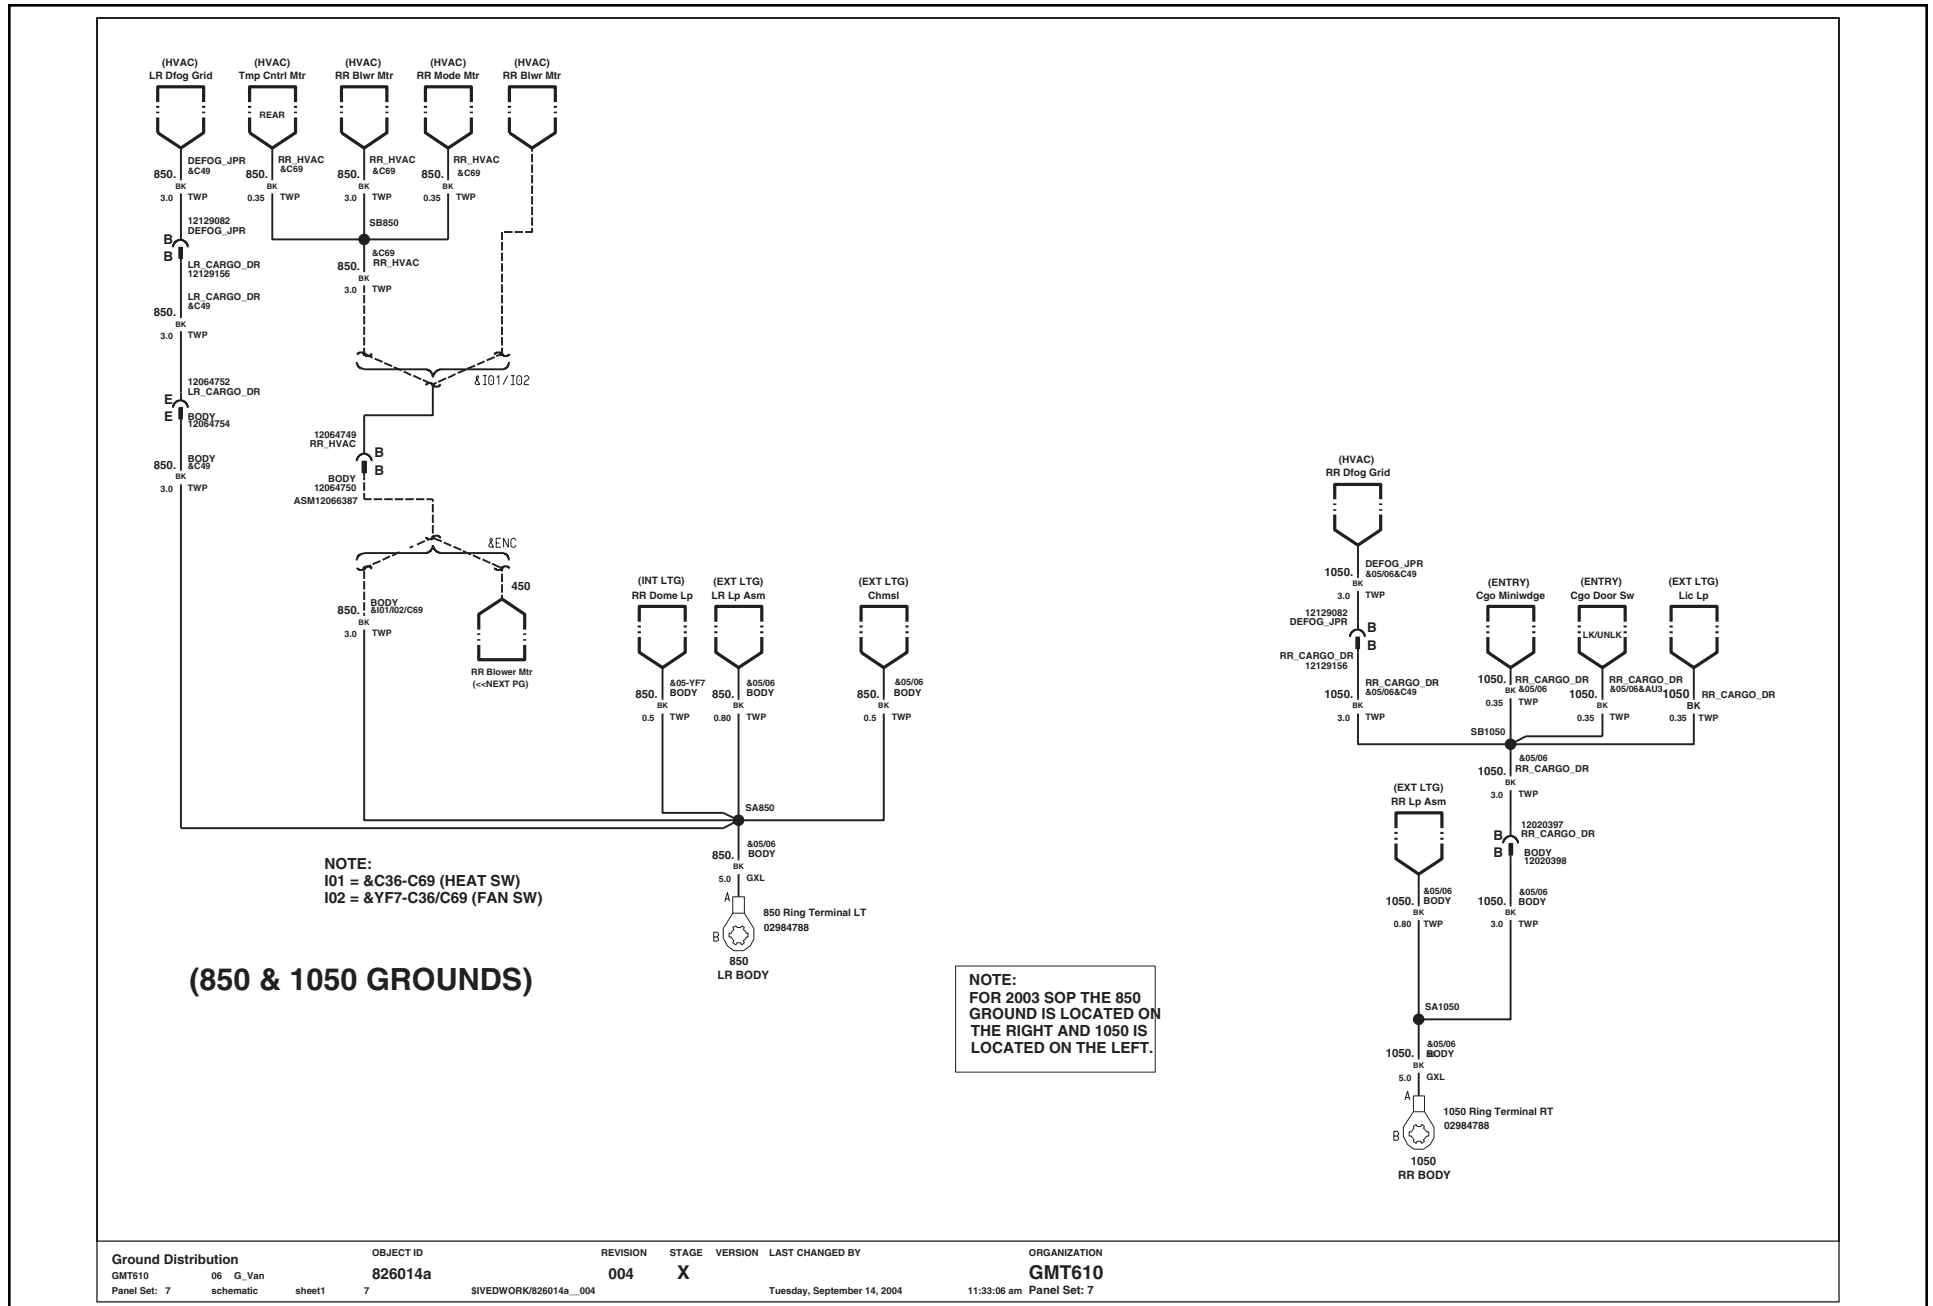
(HVAC)
LR Dfog Grid

(HVAC)
Tmp Cntrl Mtr

REAR

(HVAC)
RR Blwr Mtr

(HVAC)
RR Mode Mtr

(HVAC)
RR Blwr Mtr

850. BK 3.0 TWP DEFOG_JPR &C49
850. BK 0.35 TWP RR_HVAC &C69
850. BK 3.0 TWP RR_HVAC &C69
850. BK 0.35 TWP RR_HVAC &C69

SB850

12129082 DEFOG_JPR
B
B
LR_CARGO_DR 12129156

&C69 RR_HVAC
850. BK 3.0 TWP

LR_CARGO_DR &C49
850. BK 3.0 TWP

&I01/I02

12064752 LR_CARGO_DR
E
E
BODY 12064754

12064749 RR_HVAC
B
B
BODY 12064750 ASM12066387

BODY &C49
850. BK 3.0 TWP

&ENC

450

850. BK 3.0 TWP BODY &I01/I02/C69

RR Blower Mtr (<<NEXT PG)

(INT LTG)
RR Dome Lp

(EXT LTG)
LR Lp Asm

(EXT LTG)
Chmsl

850. BK 0.5 TWP &05-YF7 BODY
850. BK 0.80 TWP &05/06 BODY
850. BK 0.5 TWP &05/06 BODY

SA850

&05/06 BODY
850. BK 5.0 GXL

A
B
850 Ring Terminal LT
02984788
850
LR BODY

NOTE:
I01 = &C36-C69 (HEAT SW)
I02 = &YF7-C36/C69 (FAN SW)

(850 & 1050 GROUNDS)

NOTE:
FOR 2003 SOP THE 850 GROUND IS LOCATED ON THE RIGHT AND 1050 IS LOCATED ON THE LEFT.

(HVAC)
RR Dfog Grid

DEFOG_JPR &05/06&C49
1050. BK 3.0 TWP

12129082 DEFOG_JPR
B
B
RR_CARGO_DR 12129156

RR_CARGO_DR &05/06&C49
1050. BK 3.0 TWP

(ENTRY)
Cgo Miniwdge

(ENTRY)
Cgo Door Sw

LK/UNLK

(EXT LTG)
Lic Lp

1050. BK 0.35 TWP RR_CARGO_DR &05/06
1050. BK 0.35 TWP RR_CARGO_DR &05/06&AU3
1050 BK 0.35 TWP RR_CARGO_DR

SB1050

&05/06 RR_CARGO_DR
1050. BK 3.0 TWP

(EXT LTG)
RR Lp Asm

12020397 RR_CARGO_DR
B
B
BODY 12020398

1050. BK 0.80 TWP &05/06 BODY
1050. BK 3.0 TWP &05/06 BODY

SA1050

1050. BK 5.0 GXL &05/06 BODY

A
B
1050 Ring Terminal RT
02984788
1050
RR BODY

Ground Distribution
GMT610 06 G_Van
Panel Set: 7 schematic sheet1 7
OBJECT ID 826014a
$IVEDWORK/826014a__004
REVISION 004
STAGE X
VERSION
LAST CHANGED BY
Tuesday, September 14, 2004 11:33:06 am
ORGANIZATION GMT610
Panel Set: 7